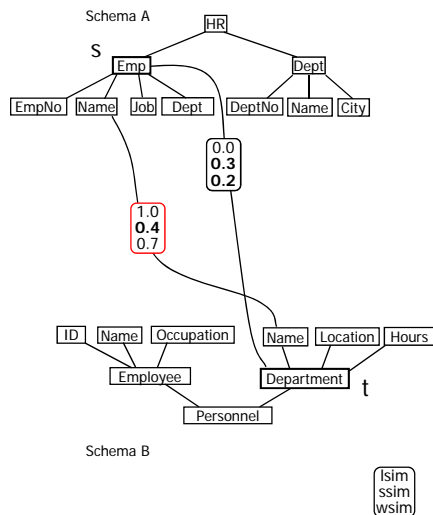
Schema A

HR

s

Emp

Dept

EmpNo Name Job Dept

DeptNo Name City

0.0
**0.3**
**0.2**

1.0
**0.4**
0.7

ID Name Occupation

Name Location Hours

Employee

Department

t

Personnel

Schema B

lsim
ssim
wsim